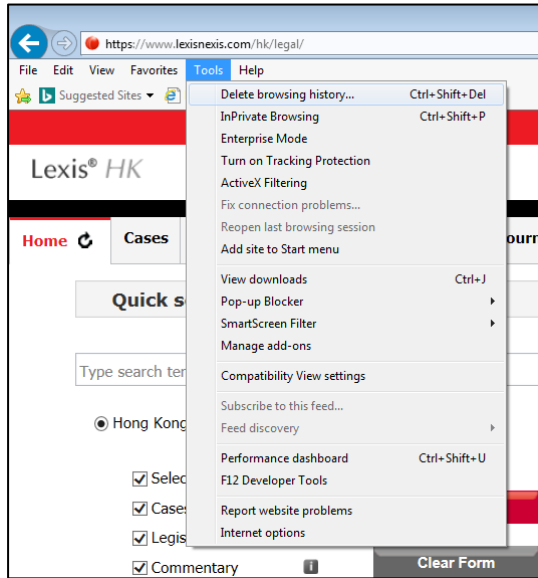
https://www.lexisnexis.com/hk/legal/

File Edit View Favorites Tools Help

Suggested Sites ▾

Lexis® HK

Home Cases

Quick s

Type search ter

Hong Kong

Selec
Cases
Legis
Commentary

Delete browsing history... Ctrl+Shift+Del
InPrivate Browsing Ctrl+Shift+P
Enterprise Mode
Turn on Tracking Protection
ActiveX Filtering
Fix connection problems...
Reopen last browsing session
Add site to Start menu
View downloads Ctrl+J
Pop-up Blocker
SmartScreen Filter
Manage add-ons
Compatibility View settings
Subscribe to this feed...
Feed discovery
Performance dashboard Ctrl+Shift+U
F12 Developer Tools
Report website problems
Internet options

ourn

Clear Form